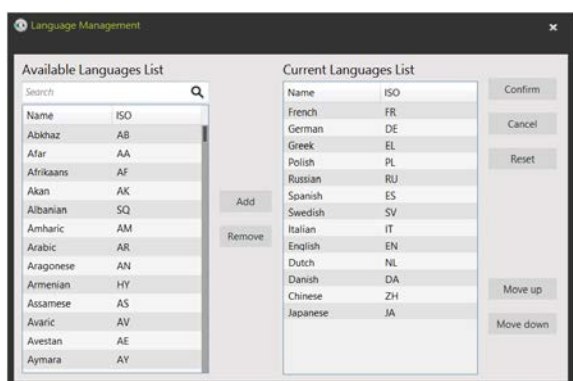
Language Management

×

Available Languages List

Search

| Name | ISO |
|---|---|
| Abkhaz | AB |
| Afar | AA |
| Afrikaans | AF |
| Akan | AK |
| Albanian | SQ |
| Amharic | AM |
| Arabic | AR |
| Aragonese | AN |
| Armenian | HY |
| Assamese | AS |
| Avaric | AV |
| Avestan | AE |
| Aymara | AY |

Add

Remove

Current Languages List

| Name | ISO |
|---|---|
| French | FR |
| German | DE |
| Greek | EL |
| Polish | PL |
| Russian | RU |
| Spanish | ES |
| Swedish | SV |
| Italian | IT |
| English | EN |
| Dutch | NL |
| Danish | DA |
| Chinese | ZH |
| Japanese | JA |

Confirm

Cancel

Reset

Move up

Move down